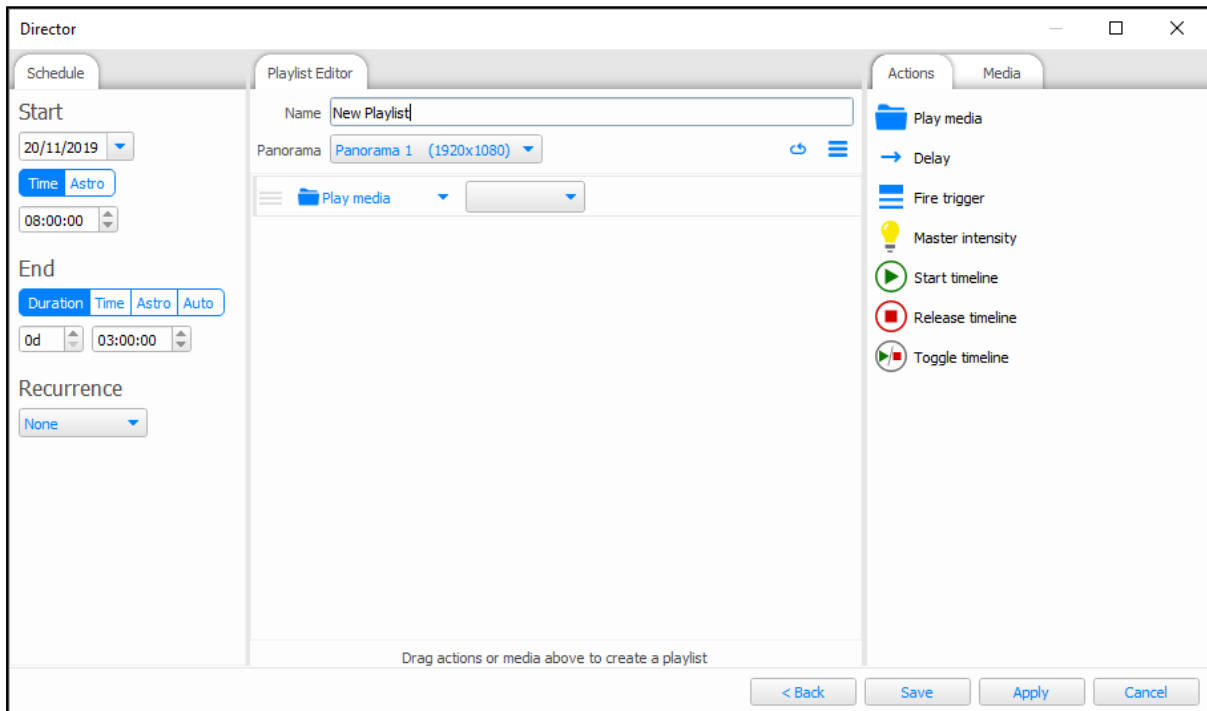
Director

Schedule

Start

20/11/2019

Time Astro

08:00:00

End

Duration Time Astro Auto

0d 03:00:00

Recurrence

None

Playlist Editor

Name New Playlist

Panorama Panorama 1 (1920x1080)

Play media

Drag actions or media above to create a playlist

Actions Media

Play media

Delay

Fire trigger

Master intensity

Start timeline

Release timeline

Toggle timeline

< Back Save Apply Cancel